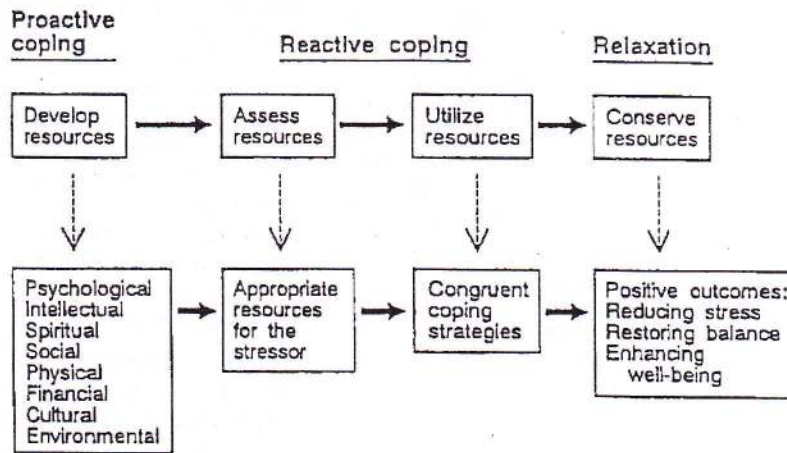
Proactive coping

Reactive coping

Relaxation

Develop resources

Assess resources

Utilize resources

Conserve resources

Psychological
Intellectual
Spiritual
Social
Physical
Financial
Cultural
Environmental

Appropriate resources for the stressor

Congruent coping strategies

Positive outcomes:
Reducing stress
Restoring balance
Enhancing well-being